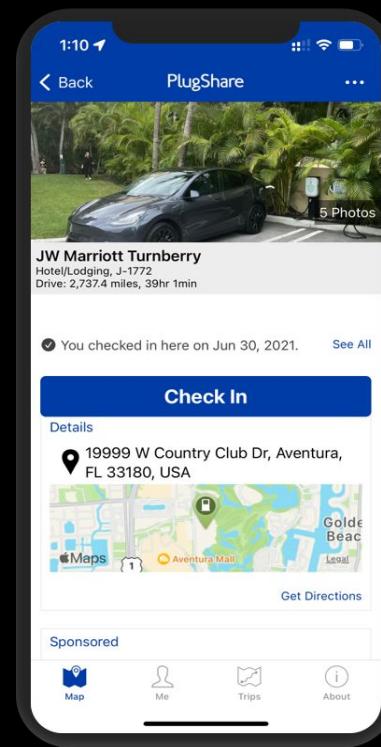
1:10

Back PlugShare ...

5 Photos

JW Marriott Turnberry
Hotel/Lodging, J-1772
Drive: 2,737.4 miles, 39hr 1min

You checked in here on Jun 30, 2021. See All

Check In

Details

19999 W Country Club Dr, Aventura, FL 33180, USA

Maps 1 Aventura Mall Golde Beac Legal

Get Directions

Sponsored

Map Me Trips About